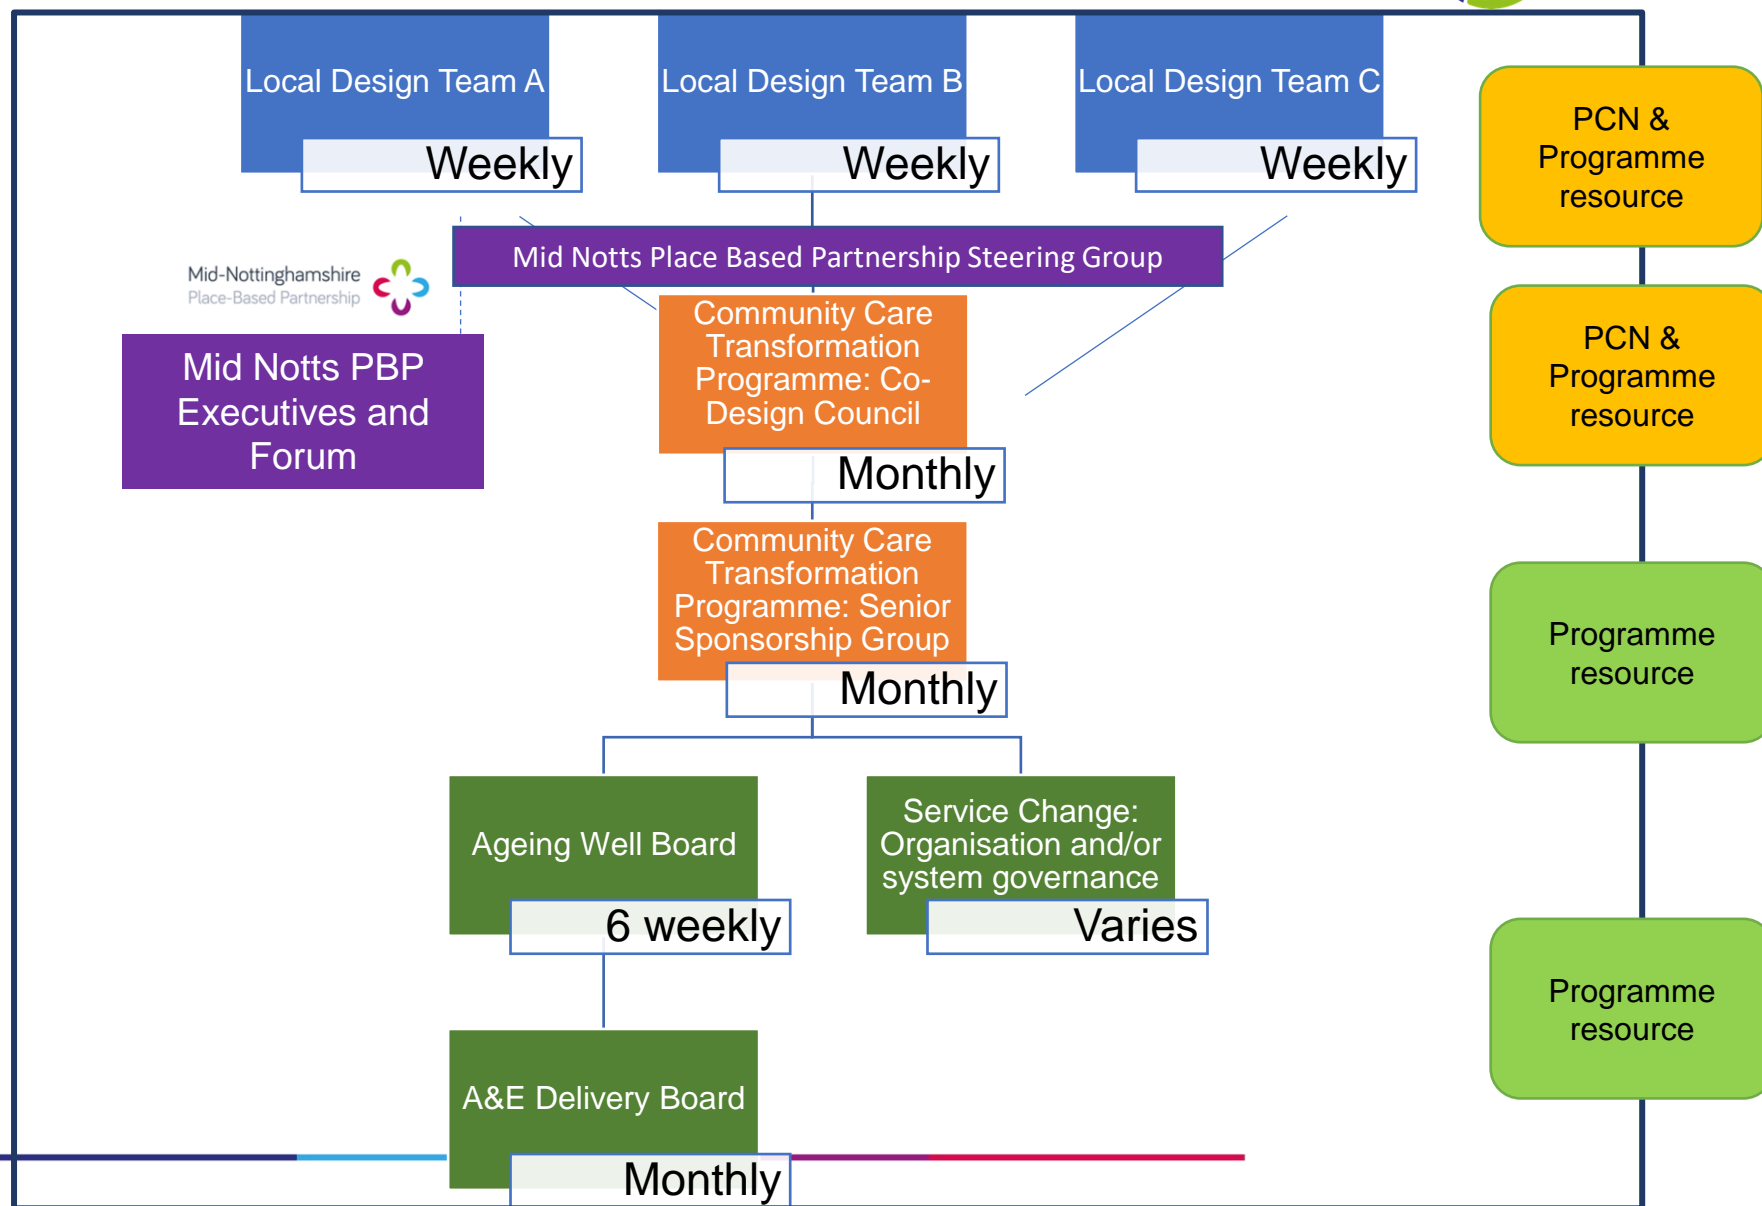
Local Design Team A
Weekly

Local Design Team B
Weekly

Local Design Team C
Weekly

PCN & Programme resource

Mid Notts Place Based Partnership Steering Group

Mid-Nottinghamshire
Place-Based Partnership

Mid Notts PBP Executives and Forum

PCN & Programme resource

Community Care Transformation Programme: Co-Design Council
Monthly

Community Care Transformation Programme: Senior Sponsorship Group
Monthly

Programme resource

Ageing Well Board
6 weekly

Service Change: Organisation and/or system governance
Varies

Programme resource

A&E Delivery Board
Monthly